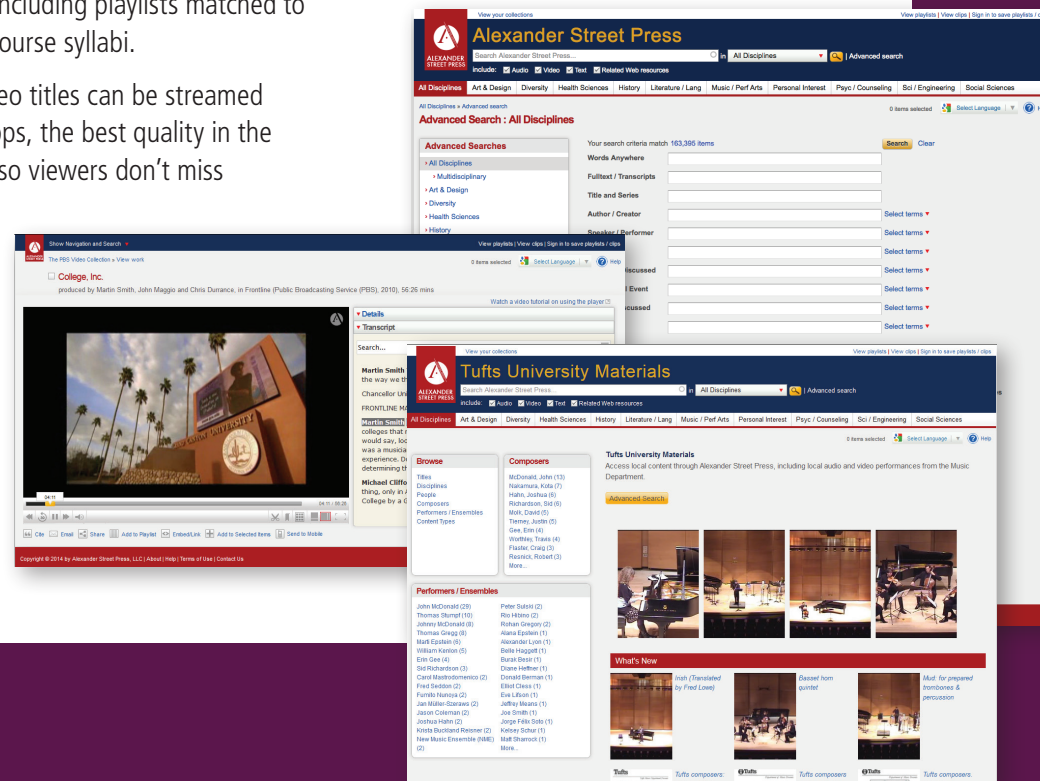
including playlists matched to course syllabi.

eo titles can be streamed ops, the best quality in the so viewers don't miss

View your collections

View playlists | View clips | Sign in to save playlists / c

ALEXANDER STREET PRESS

Alexander Street Press

Search Alexander Street Press... in All Disciplines | Advanced search

Include: Audio Video Text Related Web resources

All Disciplines | Art & Design | Diversity | Health Sciences | History | Literature / Lang | Music / Perf Arts | Personal Interest | Psyc / Counseling | Sci / Engineering | Social Sciences

All Disciplines » Advanced search

0 items selected Select Language

Advanced Search : All Disciplines

Advanced Searches

› All Disciplines
› Multidisciplinary
› Art & Design
› Diversity
› Health Sciences
› History

Your search criteria match 163,395 items

Search Clear

Words Anywhere

Fulltext / Transcripts

Title and Series

Author / Creator Select terms

Speaker / Performer Select terms

Select terms

iscussed Select terms

l Event Select terms

cussed Select terms

Select terms

Show Navigation and Search

View playlists | View clips | Sign in to save playlists / clips

The PBS Video Collection » View work

0 items selected Select Language Help

College, Inc.

produced by Martin Smith, John Maggio and Chris Durrance, in Frontline (Public Broadcasting Service (PBS), 2010), 56:26 mins

Watch a video tutorial on using the player

Details

Transcript

Search...

Martin Smith the way we th

Chancellor Uni

FRONTLINE MA

Martin Smith colleges that c would say, loc was a musicia experience. D determining th

Michael Cliffo thing, only in A College by a c

04:11

04:11 | 56:26

Cite Email Share Add to Playlist Embed/Link Add to Selected Items Send to Mobile

Copyright © 2014 by Alexander Street Press, LLC | About | Help | Terms of Use | Contact Us

View your collections

View playlists | View clips | Sign in to save playlists / clips

ALEXANDER STREET PRESS

Tufts University Materials

Search Alexander Street Press... in All Disciplines | Advanced search

Include: Audio Video Text Related Web resources

All Disciplines | Art & Design | Diversity | Health Sciences | History | Literature / Lang | Music / Perf Arts | Personal Interest | Psyc / Counseling | Sci / Engineering | Social Sciences

0 items selected Select Language Help

Browse

Titles
Disciplines
People
Composers
Performers / Ensembles
Content Types

Composers

McDonald, John (13)
Nakamura, Kota (7)
Hahn, Joshua (6)
Richardson, Sid (6)
Molk, David (5)
Tierney, Justin (5)
Gee, Erin (4)
Worthley, Travis (4)
Flaster, Craig (3)
Resnick, Robert (3)
More...

Tufts University Materials

Access local content through Alexander Street Press, including local audio and video performances from the Music Department.

Advanced Search

Performers / Ensembles

John McDonald (29)
Thomas Stumpf (10)
Johnny McDonald (8)
Thomas Gregg (8)
Marti Epstein (6)
William Kenlon (5)
Erin Gee (4)
Sid Richardson (3)
Carol Mastrodomenico (2)
Fred Seddon (2)
Fumito Nunoya (2)
Jan Müller-Szeraws (2)
Jason Coleman (2)
Joshua Hahn (2)
Krista Buckland Reisner (2)
New Music Ensemble (NME) (2)

Peter Sulski (2)
Rio Hibino (2)
Rohan Gregory (2)
Alana Epstein (1)
Alexander Lyon (1)
Belle Haggett (1)
Burak Besir (1)
Diane Heffner (1)
Donald Berman (1)
Elliot Cless (1)
Eve Lilson (1)
Jeffrey Means (1)
Joe Smith (1)
Jorge Félix Soto (1)
Kelsey Schur (1)
Matt Sharrock (1)
More...

What's New

Irish (Translated by Fred Lowe)

Basset horn quintet

Mud: for prepared trombones & percussion

Tufts Tufts composers

Tufts Tufts composers

Tufts Tufts composers